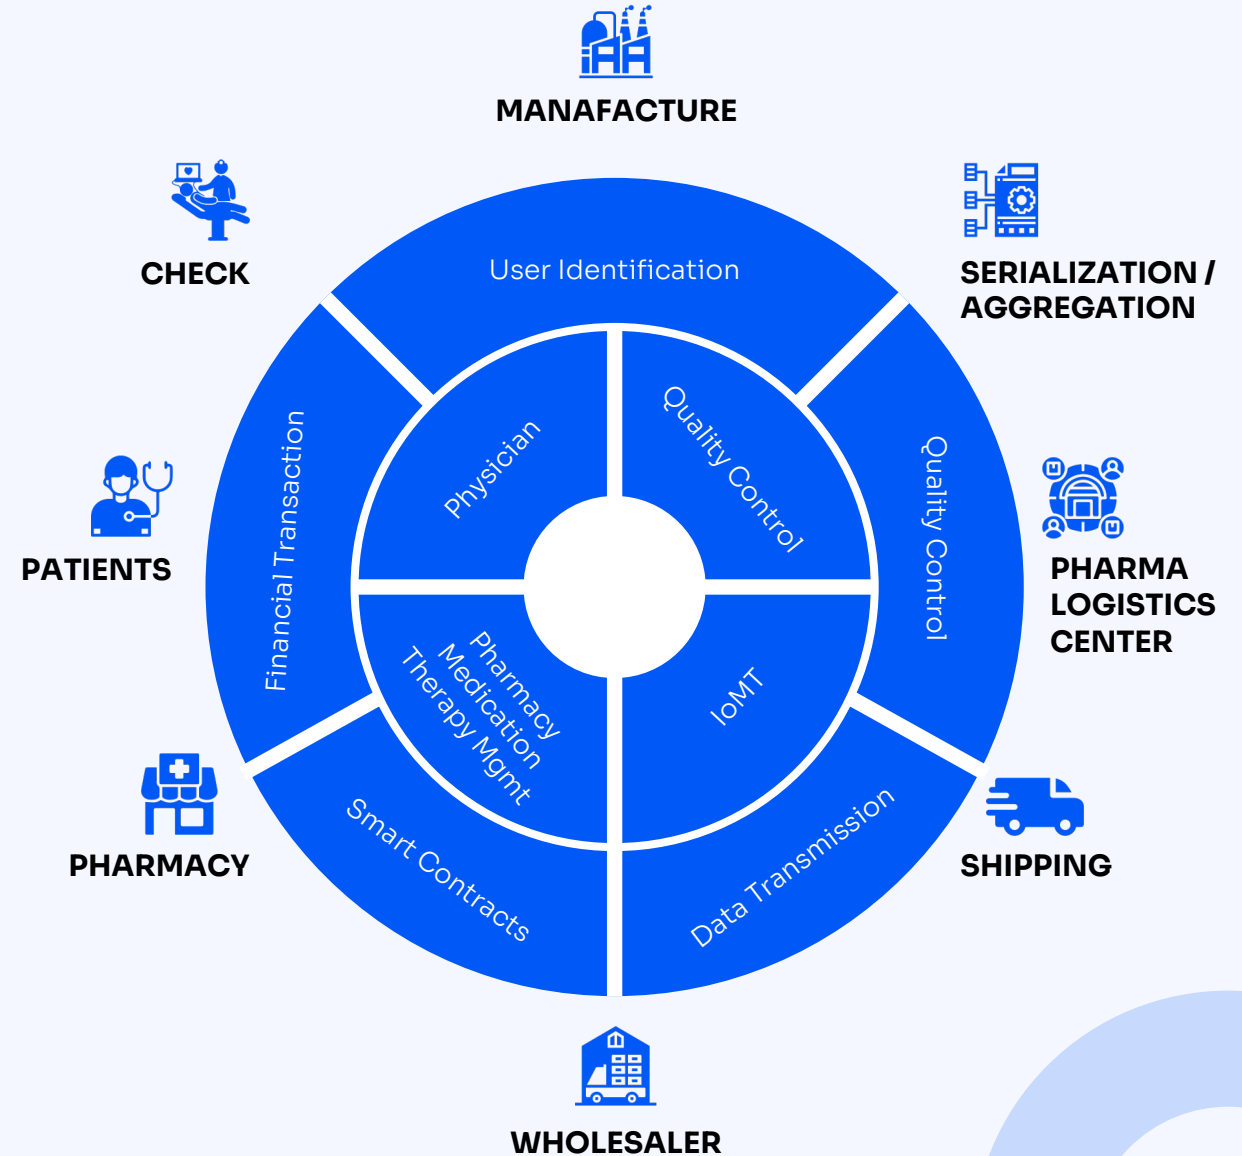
MANAFACTURE

CHECK

SERIALIZATION / AGGREGATION

User Identification

Financial Transaction

Physician

Quality Control

Quality Control

PATIENTS

PHARMA LOGISTICS CENTER

Pharmacy Medication Therapy Mgmt

IoMT

PHARMACY

Smart Contracts

Data Transmission

SHIPPING

WHOLESALER